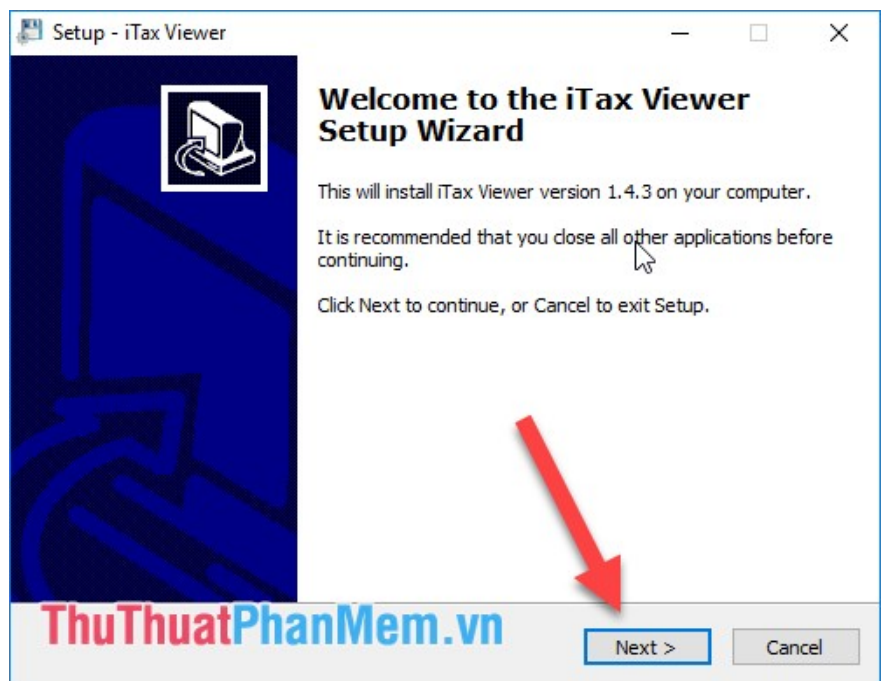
Setup - iTax Viewer

Welcome to the iTax Viewer Setup Wizard

This will install iTax Viewer version 1.4.3 on your computer.

It is recommended that you close all other applications before continuing.

Click Next to continue, or Cancel to exit Setup.

ThuThuatPhanMem.vn

Next >

Cancel